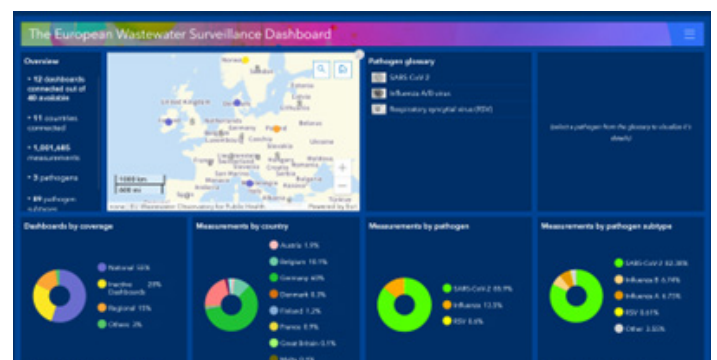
The European Wastewater Surveillance Dashboard

Overview

• 12 dashboards connected out of 40 available

• 11 countries connected

• 1,001,465 measurements

• 3 pathogens

• 89 pathogen subtypes

Norway
Sweden
Finland
Estonia
Latvia
Lithuania
United Kingdom
Ireland
Netherlands
Belarus
Germany
Poland
Belgium
Luxembourg
Czechia
Ukraine
France
Austria
Hungary
Romania
Italy
Spain
Portugal
Greece

1000 km
600 mi

source: EU Wastewater Observatory for Public Health
Powered by Esri

Pathogen glossary

SARS-CoV-2

Influenza A/B virus

Respiratory syncytial virus (RSV)

[select a pathogen from the glossary to visualise it's details]

Dashboards by coverage

National 50%

Inactive Dashboards 25%

Regional 13%

Others 3%

Measurements by country

Austria 1.3%

Belgium 15.1%

Germany 40%

Denmark 8.3%

Finland 1.2%

France 8.9%

Great Britain 0.1%

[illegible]

Measurements by pathogen

SARS-CoV-2 85.7%

Influenza 13.3%

RSV 0.6%

Measurements by pathogen subtype

SARS-CoV-2 82.38%

Influenza B 6.74%

Influenza A 6.73%

RSV 0.61%

Other 3.55%